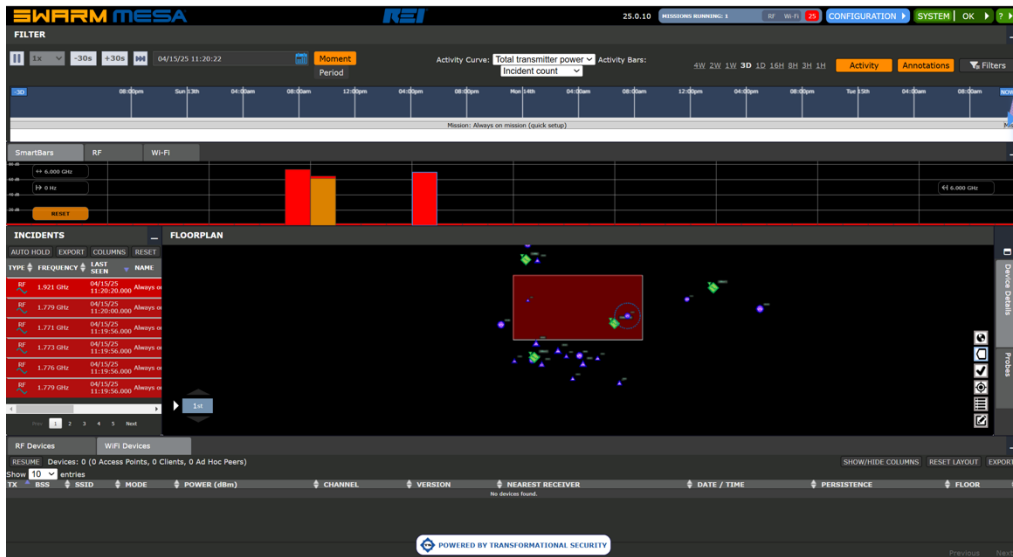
SWARM MESA

REI

25.0.10 MISSIONS RUNNING: 1 RF Wi-Fi 25 CONFIGURATION SYSTEM OK ?

FILTER

1x -30s +30s 04/15/25 11:20:22 Moment Period

Activity Curve: Total transmitter power Activity Bars: Incident count

4W 2W 1W 3D 1D 16H 8H 3H 1H Activity Annotations Filters

-30 08:00pm Sun 13th 04:00am 08:00am 12:00pm 04:00pm 08:00pm Mon 14th 04:00am 08:00am 12:00pm 04:00pm 08:00pm Tue 15th 04:00am 08:00am NOW

Mission: Always on mission (quick setup)

SmartBars RF Wi-Fi

6.000 GHz
0 Hz
RESET
6.000 GHz

INCIDENTS

AUTO HOLD EXPORT COLUMNS RESET

| TYPE | FREQUENCY | LAST SEEN | NAME |
|---|---|---|---|
| RF | 1.921 GHz | 04/15/25 11:20:20.000 | Always o |
| RF | 1.779 GHz | 04/15/25 11:20:00.000 | Always o |
| RF | 1.771 GHz | 04/15/25 11:19:56.000 | Always o |
| RF | 1.773 GHz | 04/15/25 11:19:56.000 | Always o |
| RF | 1.776 GHz | 04/15/25 11:19:56.000 | Always o |
| RF | 1.779 GHz | 04/15/25 11:19:56.000 | Always o |

Prev 1 2 3 4 5 Next

FLOORPLAN

1st

Device Details Probes

RF Devices WiFi Devices

RESUME Devices: 0 (0 Access Points, 0 Clients, 0 Ad Hoc Peers) SHOW/HIDE COLUMNS RESET LAYOUT EXPORT

Show 10 entries

| TX | BSS | SSID | MODE | POWER (dBm) | CHANNEL | VERSION | NEAREST RECEIVER | DATE / TIME | PERSISTENCE | FLOOR |
|---|---|---|---|---|---|---|---|---|---|---|
| No devices found. | | | | | | | | | | |

POWERED BY TRANSFORMATIONAL SECURITY

Previous Next